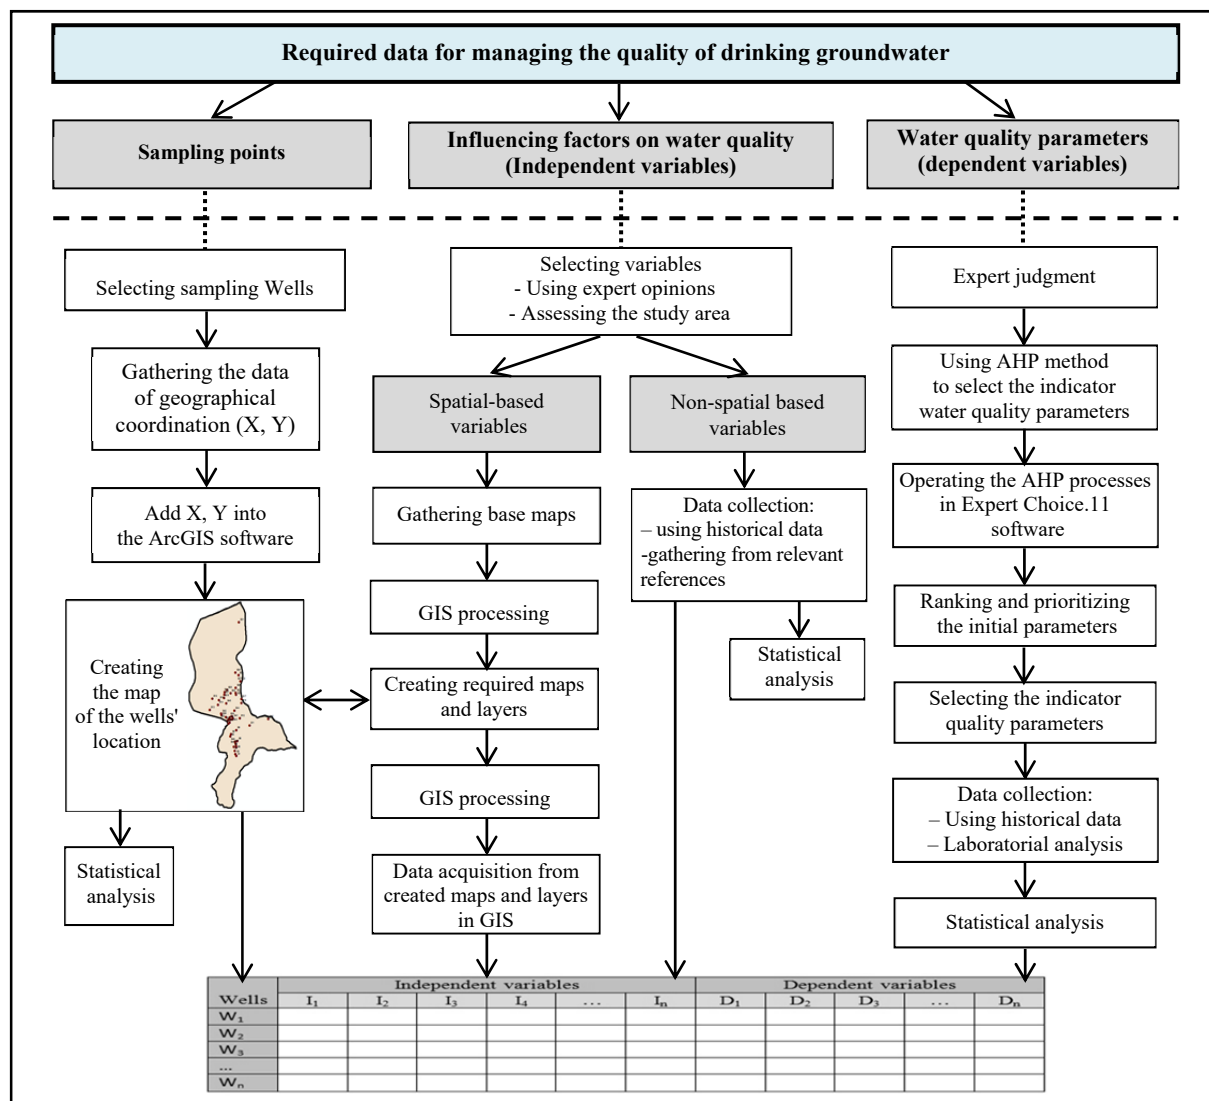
Required data for managing the quality of drinking groundwater

Sampling points

Influencing factors on water quality (Independent variables)

Water quality parameters (dependent variables)

Selecting sampling Wells

Gathering the data of geographical coordination (X, Y)

Add X, Y into the ArcGIS software

Creating the map of the wells' location

Statistical analysis

Selecting variables
- Using expert opinions
- Assessing the study area

Spatial-based variables

Gathering base maps

GIS processing

Creating required maps and layers

GIS processing

Data acquisition from created maps and layers in GIS

Non-spatial based variables

Data collection:
– using historical data
-gathering from relevant references

Statistical analysis

Expert judgment

Using AHP method to select the indicator water quality parameters

Operating the AHP processes in Expert Choice.11 software

Ranking and prioritizing the initial parameters

Selecting the indicator quality parameters

Data collection:
– Using historical data
– Laboratorial analysis

Statistical analysis

| Wells | Independent variables | | | | | | Dependent variables | | | | |
|---|---|---|---|---|---|---|---|---|---|---|---|
| | $I_1$ | $I_2$ | $I_3$ | $I_4$ | ... | $I_n$ | $D_1$ | $D_2$ | $D_3$ | ... | $D_n$ |
| $W_1$ | | | | | | | | | | | |
| $W_2$ | | | | | | | | | | | |
| $W_3$ | | | | | | | | | | | |
| ... | | | | | | | | | | | |
| $W_n$ | | | | | | | | | | | |